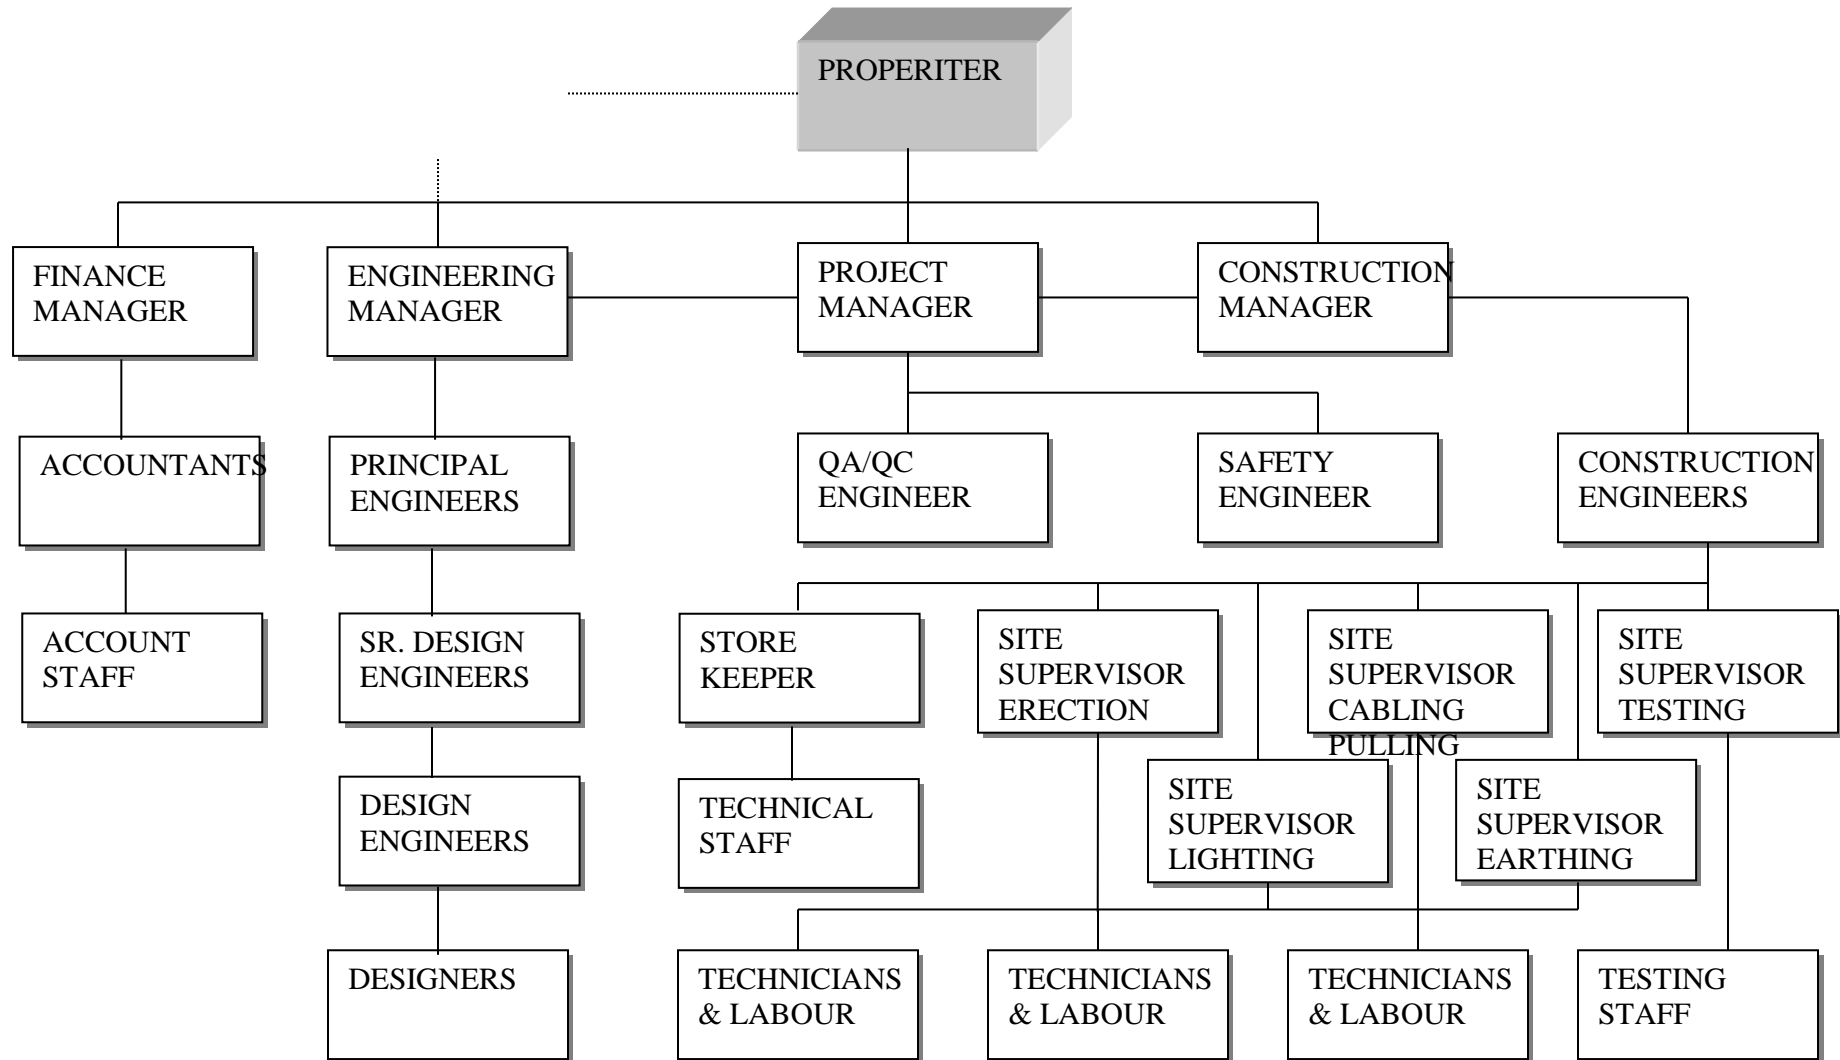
PROPERITER

FINANCE MANAGER

ENGINEERING MANAGER

PROJECT MANAGER

CONSTRUCTION MANAGER

ACCOUNTANTS

PRINCIPAL ENGINEERS

QA/QC ENGINEER

SAFETY ENGINEER

CONSTRUCTION ENGINEERS

ACCOUNT STAFF

SR. DESIGN ENGINEERS

STORE KEEPER

SITE SUPERVISOR ERECTION

SITE SUPERVISOR CABLING PULLING

SITE SUPERVISOR TESTING

DESIGN ENGINEERS

TECHNICAL STAFF

SITE SUPERVISOR LIGHTING

SITE SUPERVISOR EARTHING

DESIGNERS

TECHNICIANS & LABOUR

TECHNICIANS & LABOUR

TECHNICIANS & LABOUR

TESTING STAFF